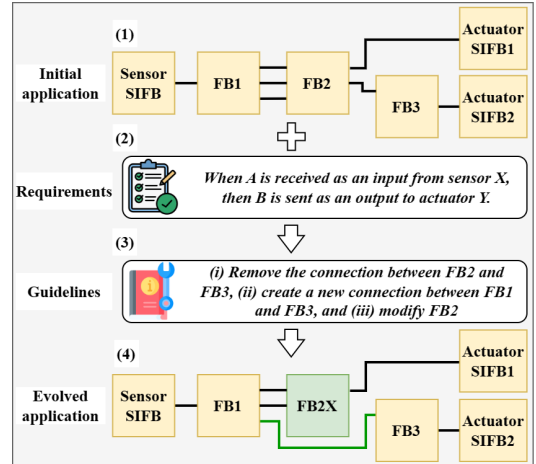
(1)

Initial application

Sensor SIFB

FB1

FB2

Actuator SIFB1

FB3

Actuator SIFB2

(2)

Requirements

When A is received as an input from sensor X, then B is sent as an output to actuator Y.

(3)

Guidelines

(i) Remove the connection between FB2 and FB3, (ii) create a new connection between FB1 and FB3, and (iii) modify FB2

(4)

Evolved application

Sensor SIFB

FB1

FB2X

Actuator SIFB1

FB3

Actuator SIFB2